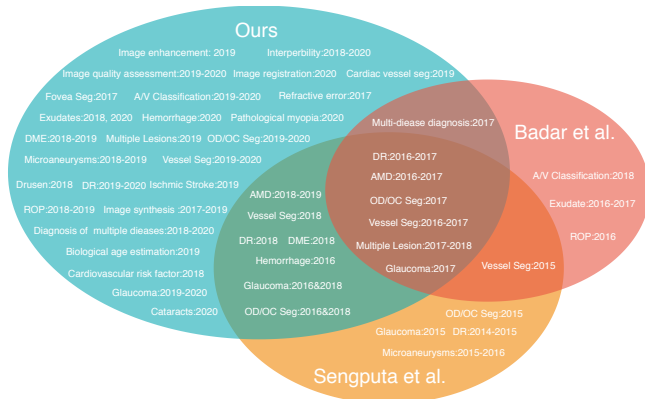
Ours

Image enhancement: 2019 Interperbility:2018-2020

Image quality assessment:2019-2020 Image registration:2020 Cardiac vessel seg:2019

Fovea Seg:2017 A/V Classification:2019-2020 Refractive error:2017

Exudates:2018, 2020 Hemorrhage:2020 Pathological myopia:2020

DME:2018-2019 Multiple Lesions:2019 OD/OC Seg:2019-2020

Microaneurysms:2018-2019 Vessel Seg:2019-2020

Drusen:2018 DR:2019-2020 Ischmic Stroke:2019

ROP:2018-2019 Image synthesis :2017-2019

Diagnosis of multiple dieases:2018-2020

Biological age estimation:2019

Cardiovascular risk factor:2018

Glaucoma:2019-2020

Cataracts:2020

Multi-diease diagnosis:2017

Badar et al.

DR:2016-2017

AMD:2016-2017

OD/OC Seg:2017

Vessel Seg:2016-2017

Multiple Lesion:2017-2018

Glaucoma:2017

A/V Classification:2018

Exudate:2016-2017

ROP:2016

AMD:2018-2019

Vessel Seg:2018

DR:2018 DME:2018

Hemorrhage:2016

Glaucoma:2016&2018

OD/OC Seg:2016&2018

Vessel Seg:2015

OD/OC Seg:2015

Glaucoma:2015 DR:2014-2015

Microaneurysms:2015-2016

Sengputa et al.